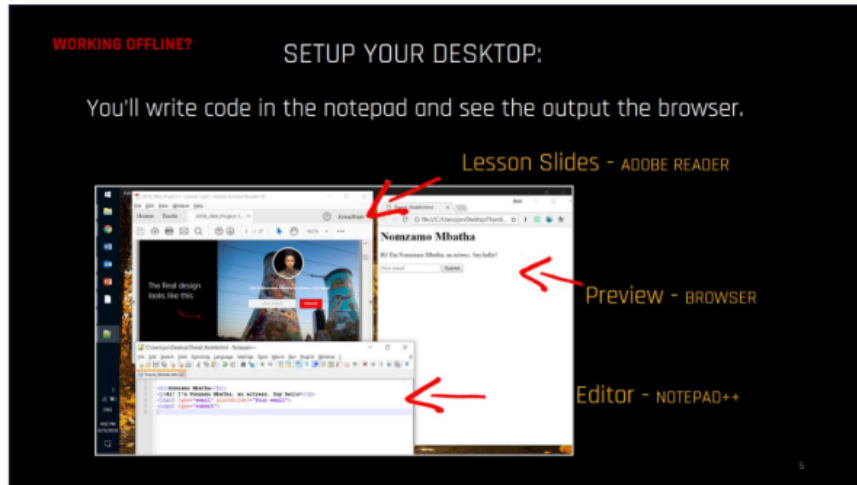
WORKING OFFLINE?

SETUP YOUR DESKTOP:

You'll write code in the notepad and see the output the browser.

Lesson Slides - ADOBE READER

Home Tools

Jonathan

The final design looks like this.

Submit

Nomzamo Mbatha

Hi! I'm Nomzamo Mbatha, an actress. Say hello!

Submit

Preview - BROWSER

<h1>Nomzamo Mbatha</h1>
<p>Hi! I'm Nomzamo Mbatha, an actress. Say hello!</p>
<input type="email" placeholder="Your email">
<input type="submit">

Editor - NOTEPAD++

6